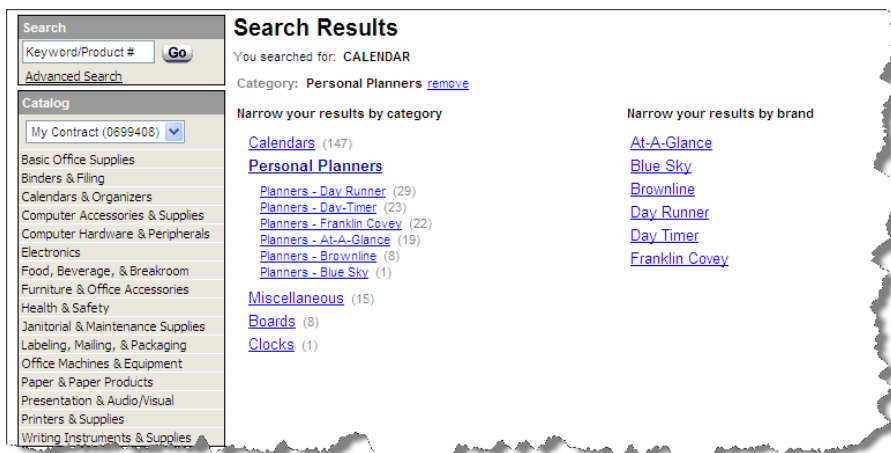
Search

Keyword/Product #

Go

Advanced Search

Catalog

My Contract (0699408)

Basic Office Supplies
Binders & Filing
Calendars & Organizers
Computer Accessories & Supplies
Computer Hardware & Peripherals
Electronics
Food, Beverage, & Breakroom
Furniture & Office Accessories
Health & Safety
Janitorial & Maintenance Supplies
Labeling, Mailing, & Packaging
Office Machines & Equipment
Paper & Paper Products
Presentation & Audio/Visual
Printers & Supplies
Writing Instruments & Supplies

Search Results

You searched for: CALENDAR

Category: Personal Planners remove

Narrow your results by category

Calendars (147)

Personal Planners

Planners - Day Runner (29)
Planners - Day-Timer (23)
Planners - Franklin Covey (22)
Planners - At-A-Glance (19)
Planners - Brownline (8)
Planners - Blue Sky (1)

Miscellaneous (15)

Boards (8)

Clocks (1)

Narrow your results by brand

At-A-Glance
Blue Sky
Brownline
Day Runner
Day Timer
Franklin Covey